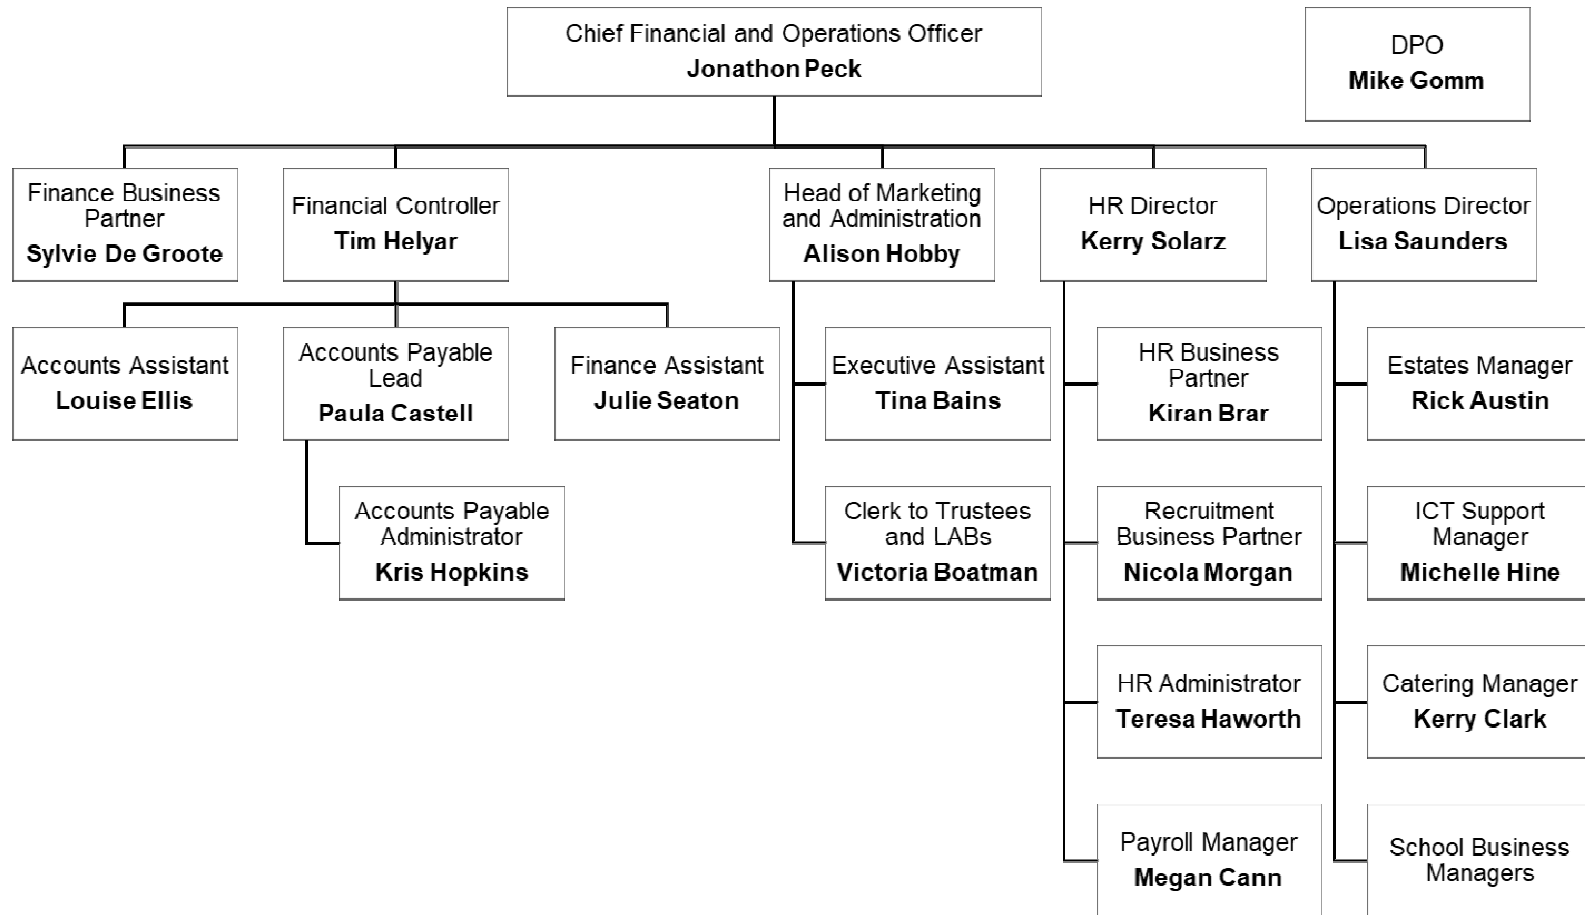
Chief Financial and Operations Officer
**Jonathon Peck**

DPO
**Mike Gomm**

Finance Business Partner
**Sylvie De Groote**

Financial Controller
**Tim Helyar**

Head of Marketing and Administration
**Alison Hobby**

HR Director
**Kerry Solarz**

Operations Director
**Lisa Saunders**

Accounts Assistant
**Louise Ellis**

Accounts Payable Lead
**Paula Castell**

Finance Assistant
**Julie Seaton**

Accounts Payable Administrator
**Kris Hopkins**

Executive Assistant
**Tina Bains**

Clerk to Trustees and LABs
**Victoria Boatman**

HR Business Partner
**Kiran Brar**

Recruitment Business Partner
**Nicola Morgan**

HR Administrator
**Teresa Haworth**

Payroll Manager
**Megan Cann**

Estates Manager
**Rick Austin**

ICT Support Manager
**Michelle Hine**

Catering Manager
**Kerry Clark**

School Business Managers